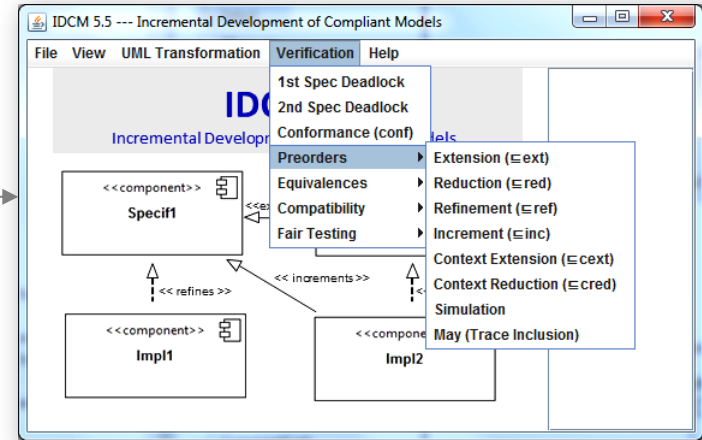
IDCM 5.5 --- Incremental Development of Compliant Models

File View UML Transformation Verification Help

IDC

Incremental Developm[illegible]dels

1st Spec Deadlock
2nd Spec Deadlock
Conformance (conf)
Preorders
Equivalences
Compatibility
Fair Testing

Extension (⊑ext)
Reduction (⊑red)
Refinement (⊑ref)
Increment (⊑inc)
Context Extension (⊑cext)
Context Reduction (⊑cred)
Simulation
May (Trace Inclusion)

<<component>>
Specif1

<<ex

<< refines >>

<< increments >>

<<component>>
Impl1

<<compone
Impl2